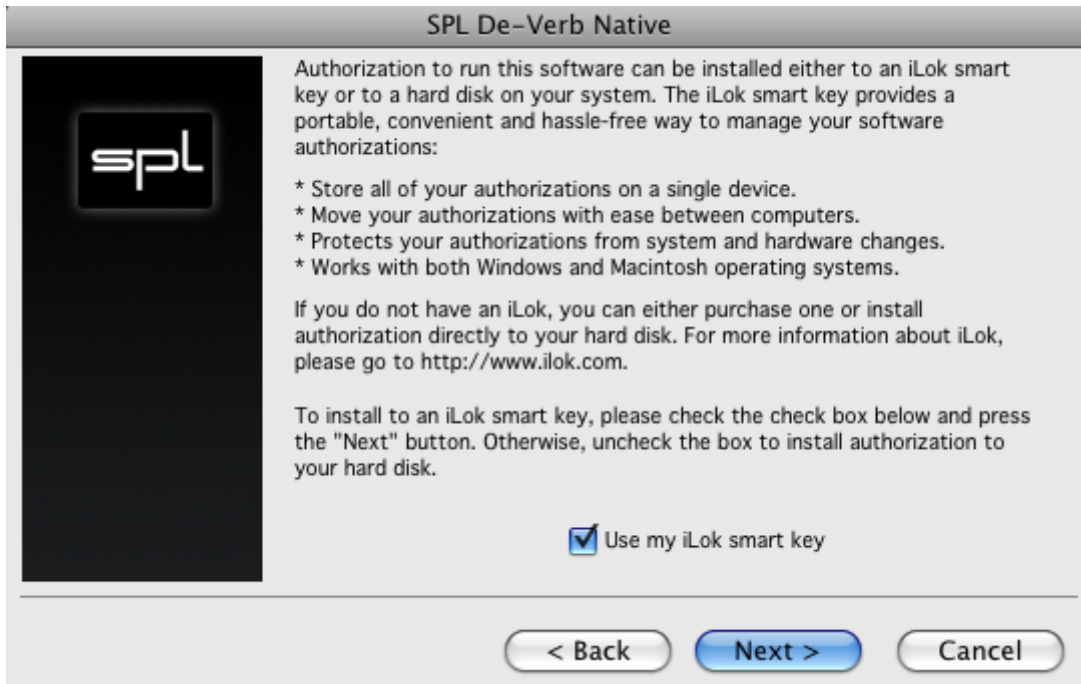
SPL De-Verb Native

spl

Authorization to run this software can be installed either to an iLok smart key or to a hard disk on your system. The iLok smart key provides a portable, convenient and hassle-free way to manage your software authorizations:

* Store all of your authorizations on a single device.
* Move your authorizations with ease between computers.
* Protects your authorizations from system and hardware changes.
* Works with both Windows and Macintosh operating systems.

If you do not have an iLok, you can either purchase one or install authorization directly to your hard disk. For more information about iLok, please go to http://www.ilok.com.

To install to an iLok smart key, please check the check box below and press the "Next" button. Otherwise, uncheck the box to install authorization to your hard disk.

Use my iLok smart key

< Back
Next >
Cancel